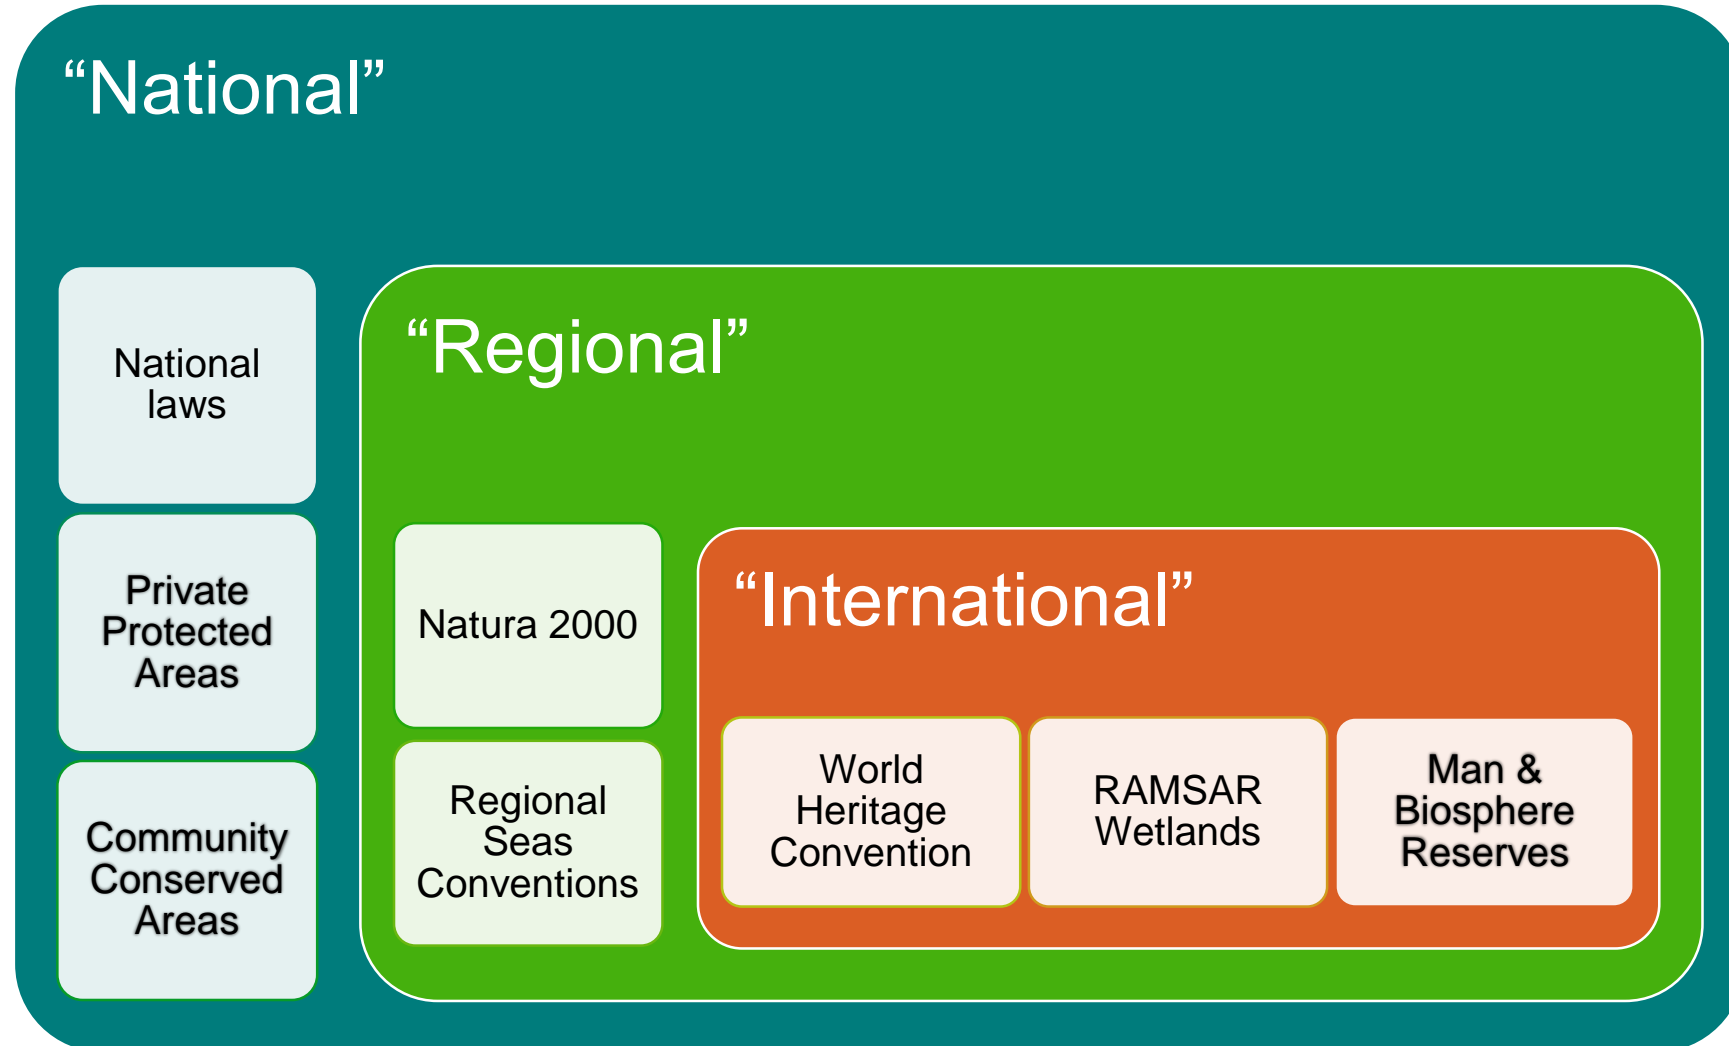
“National”

National laws

Private Protected Areas

Community Conserved Areas

“Regional”

Natura 2000

Regional Seas Conventions

“International”

World Heritage Convention

RAMSAR Wetlands

Man & Biosphere Reserves